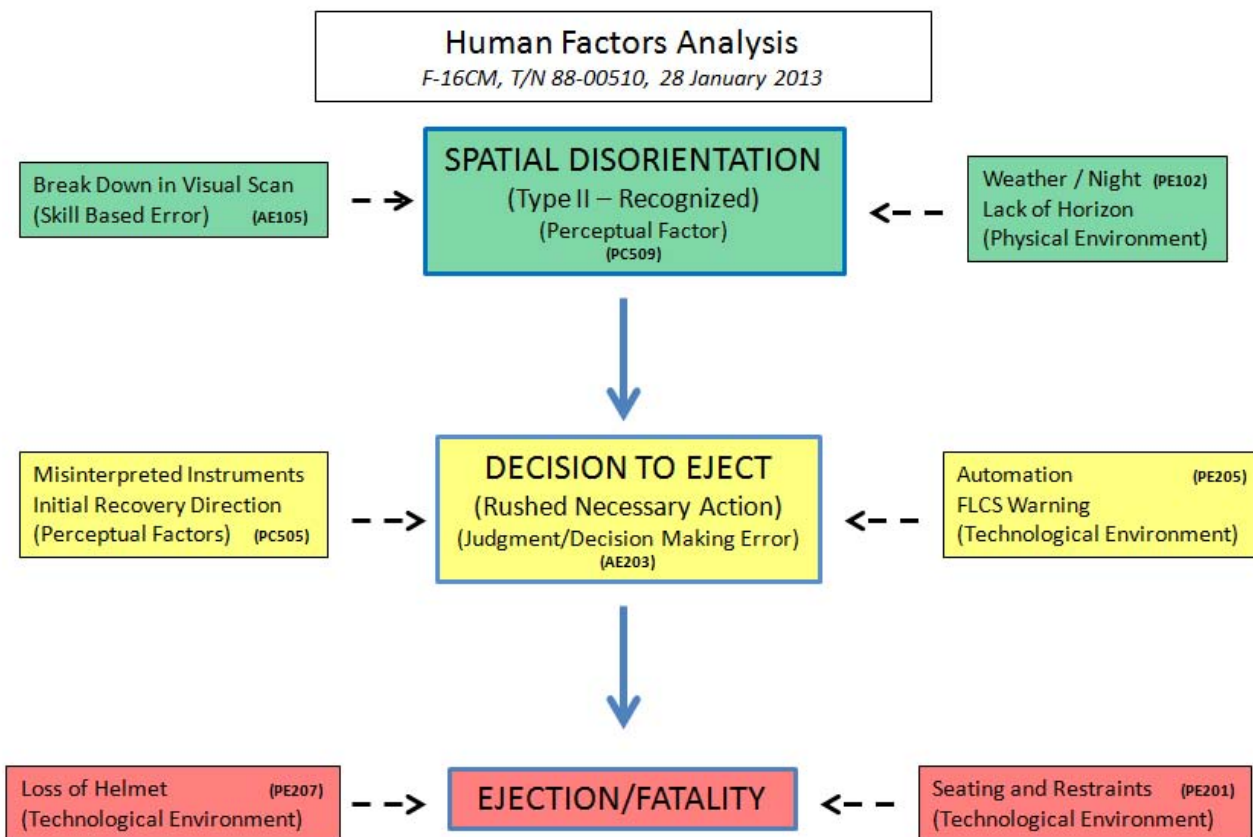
Human Factors Analysis
F-16CM, T/N 88-00510, 28 January 2013

Break Down in Visual Scan
(Skill Based Error) (AE105)

SPATIAL DISORIENTATION
(Type II – Recognized)
(Perceptual Factor)
(PC509)

Weather / Night (PE102)
Lack of Horizon
(Physical Environment)

Misinterpreted Instruments
Initial Recovery Direction
(Perceptual Factors) (PC505)

DECISION TO EJECT
(Rushed Necessary Action)
(Judgment/Decision Making Error)
(AE203)

Automation (PE205)
FLCS Warning
(Technological Environment)

Loss of Helmet (PE207)
(Technological Environment)

EJECTION/FATALITY

Seating and Restraints (PE201)
(Technological Environment)